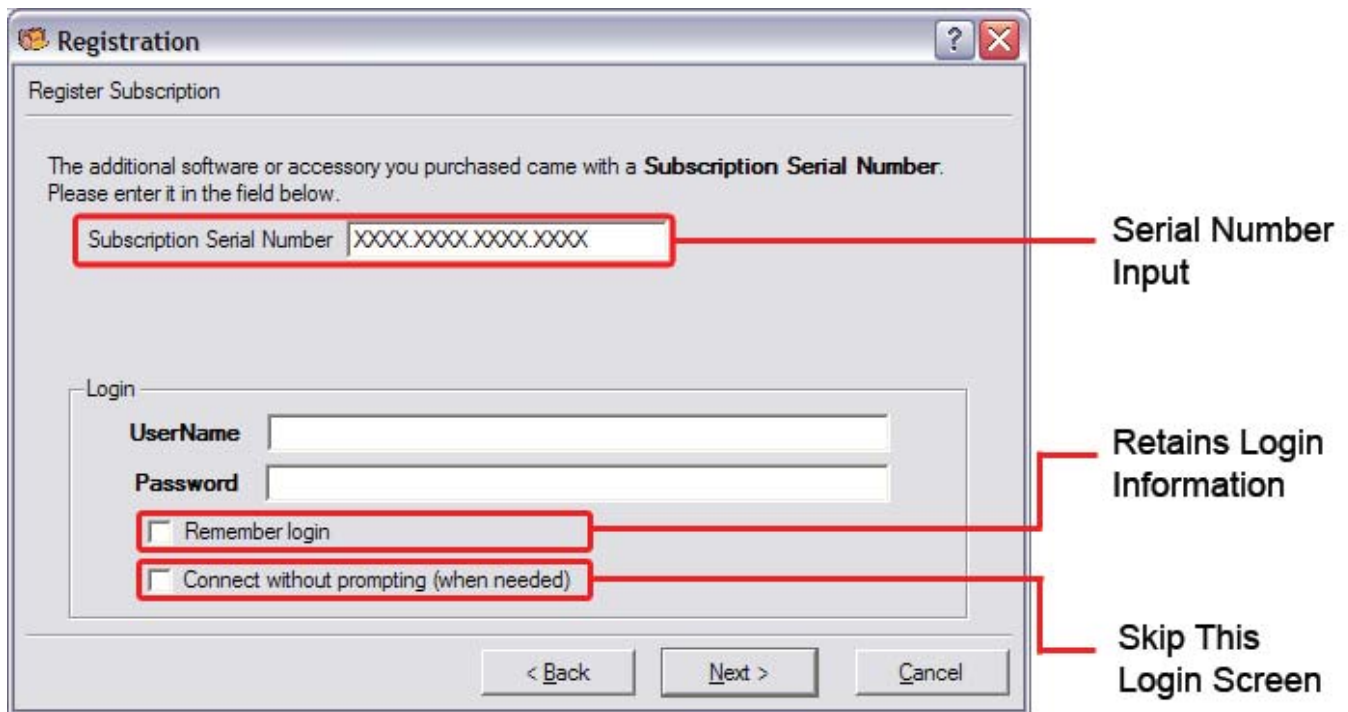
Registration

?

Register Subscription

The additional software or accessory you purchased came with a **Subscription Serial Number**. Please enter it in the field below.

Subscription Serial Number XXXX.XXXX.XXXX.XXXX

Serial Number Input

Login

UserName

Password

Remember login

Connect without prompting (when needed)

Retains Login Information

Skip This Login Screen

< Back

Next >

Cancel